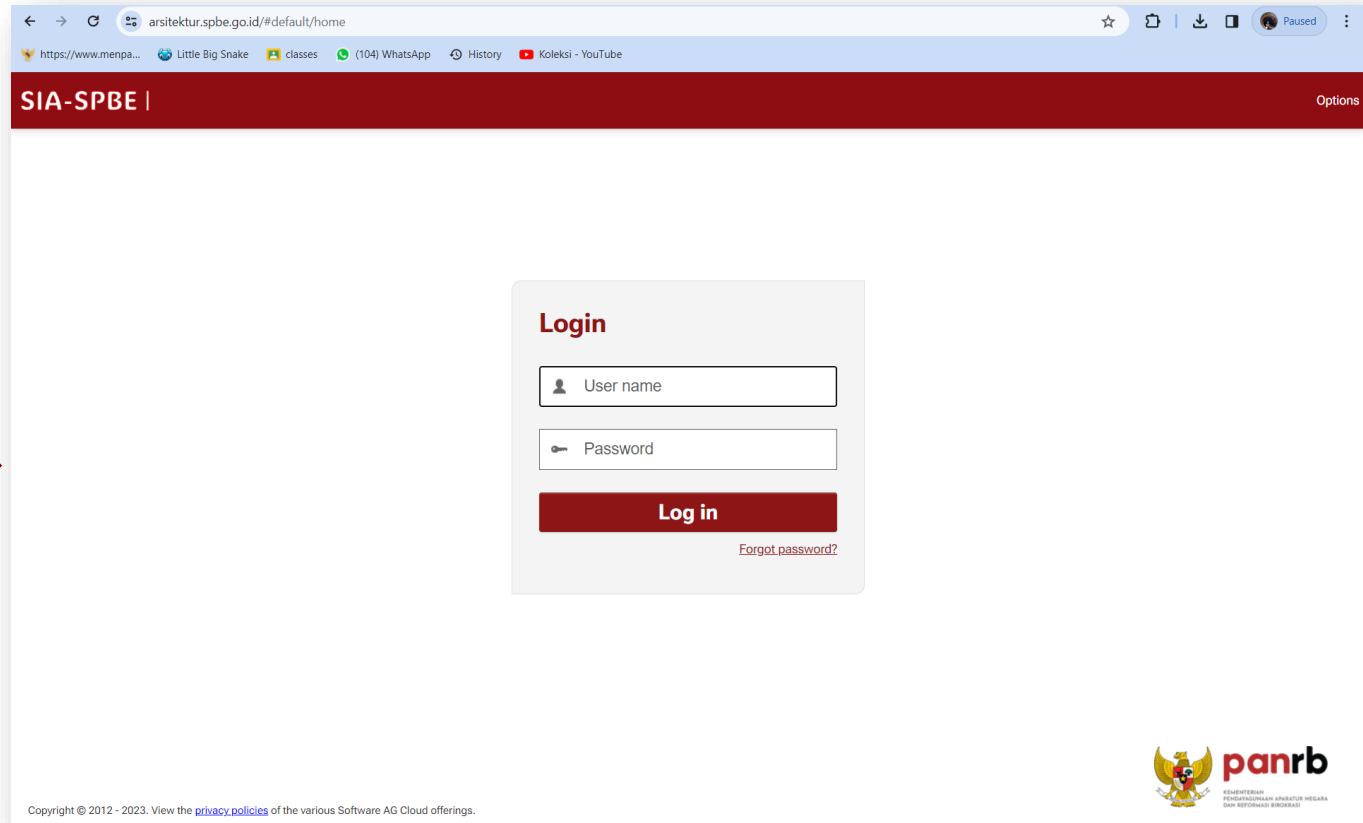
arsitektur.spbe.go.id/#default/home

Paused

https://www.menpa... Little Big Snake classes (104) WhatsApp History Koleksi - YouTube

SIA-SPBE |

Options

Login

User name

Password

Log in

Forgot password?

panrb

KEMENTERIAN PENDAYAGUNAAN APARATUR NEGARA DAN REFORMASI BIROKRASI

Copyright © 2012 - 2023. View the privacy policies of the various Software AG Cloud offerings.